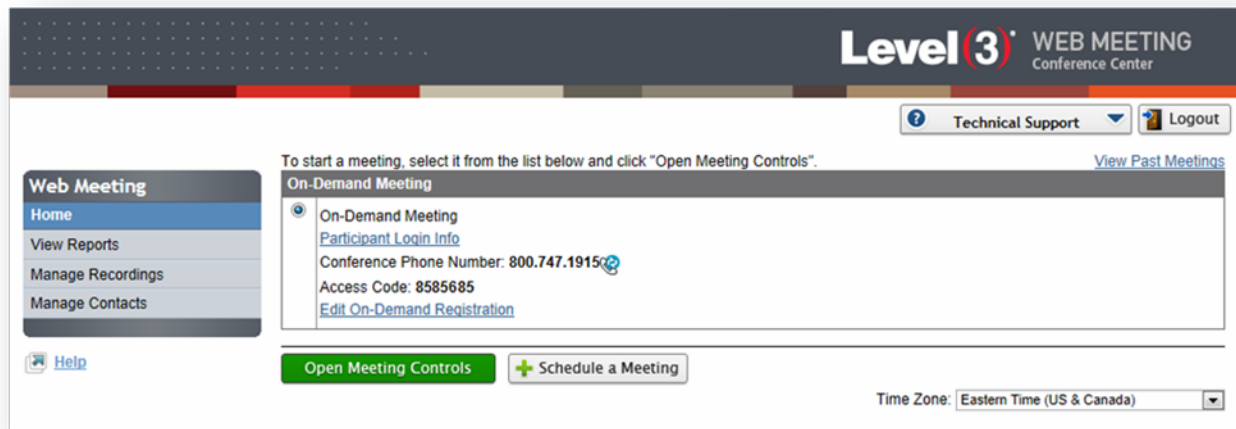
Level(3) WEB MEETING
Conference Center

Technical Support
Logout

Web Meeting
Home
View Reports
Manage Recordings
Manage Contacts

Help

To start a meeting, select it from the list below and click "Open Meeting Controls".
View Past Meetings

On-Demand Meeting

On-Demand Meeting
Participant Login Info
Conference Phone Number: 800.747.1915
Access Code: 8585685
Edit On-Demand Registration

Open Meeting Controls
Schedule a Meeting

Time Zone: Eastern Time (US & Canada)